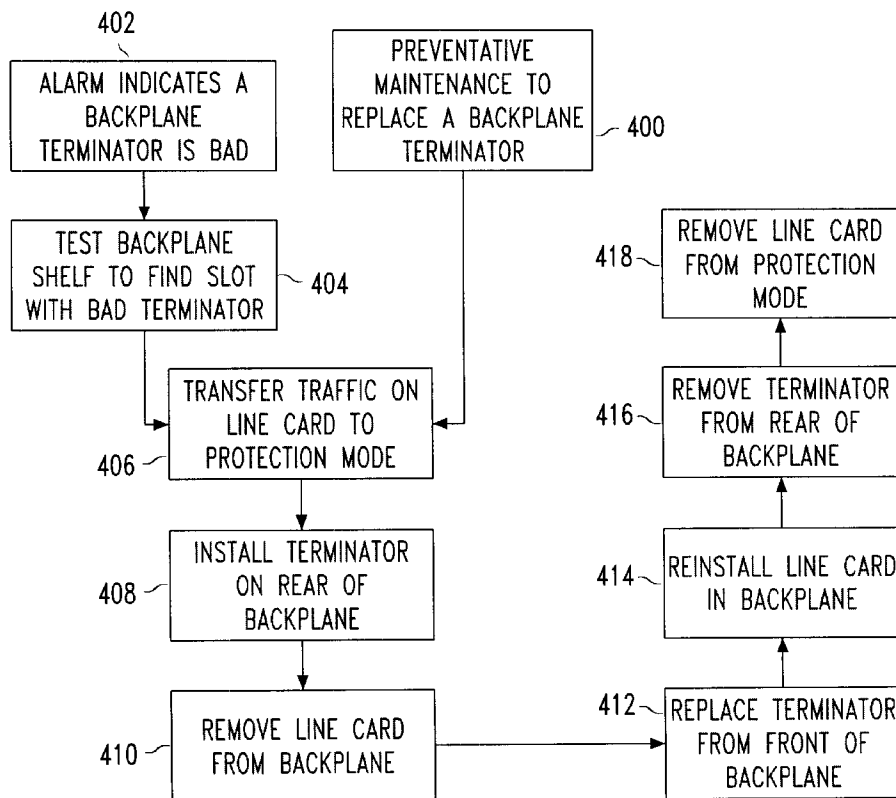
402

ALARM INDICATES A BACKPLANE TERMINATOR IS BAD

PREVENTATIVE MAINTENANCE TO REPLACE A BACKPLANE TERMINATOR

400

TEST BACKPLANE SHELF TO FIND SLOT WITH BAD TERMINATOR

404

TRANSFER TRAFFIC ON LINE CARD TO PROTECTION MODE

406

INSTALL TERMINATOR ON REAR OF BACKPLANE

408

REMOVE LINE CARD FROM BACKPLANE

410

418

REMOVE LINE CARD FROM PROTECTION MODE

416

REMOVE TERMINATOR FROM REAR OF BACKPLANE

414

REINSTALL LINE CARD IN BACKPLANE

412

REPLACE TERMINATOR FROM FRONT OF BACKPLANE